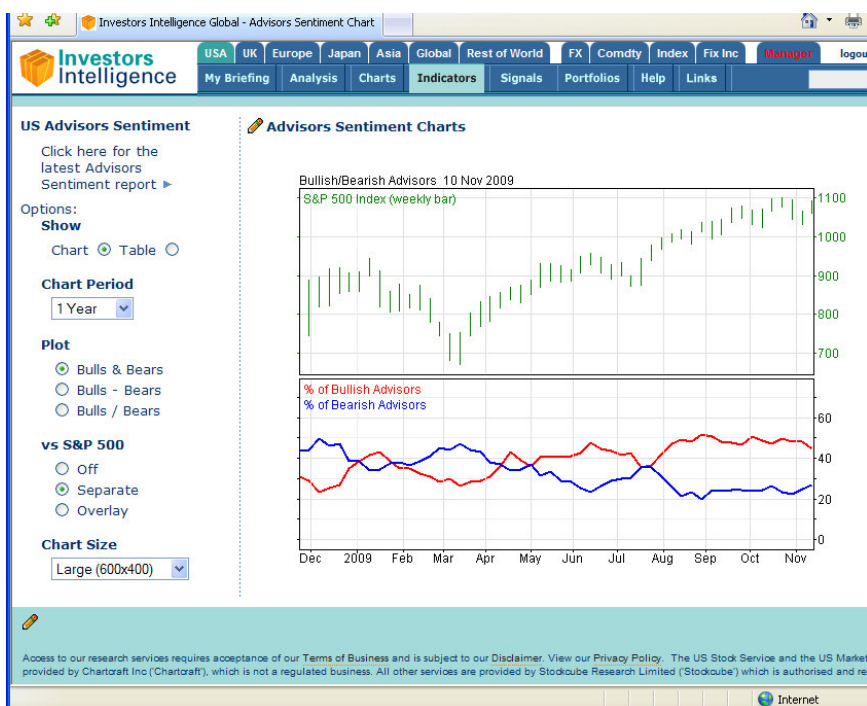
Investors Intelligence Global - Advisors Sentiment Chart

Investors Intelligence

USA | UK | Europe | Japan | Asia | Global | Rest of World | FX | Comdty | Index | Fix Inc | Manager | logou

My Briefing | Analysis | Charts | Indicators | Signals | Portfolios | Help | Links

US Advisors Sentiment

Click here for the latest Advisors Sentiment report ►

Options:

Show

Chart Table

Chart Period

1 Year

Plot

Bulls & Bears

Bulls - Bears

Bulls / Bears

vs S&P 500

Off

Separate

Overlay

Chart Size

Large (600x400)

Advisors Sentiment Charts

Bullish/Bearish Advisors 10 Nov 2009

S&P 500 Index (weekly bar)

1100
1000
900
800
700

% of Bullish Advisors
% of Bearish Advisors

60
40
20
0

Dec 2009 Feb Mar Apr May Jun Jul Aug Sep Oct Nov

Access to our research services requires acceptance of our Terms of Business and is subject to our Disclaimer. View our Privacy Policy. The US Stock Service and the US Marke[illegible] provided by Chartcraft Inc ('Chartcraft'), which is not a regulated business. All other services are provided by Stockcube Research Limited ('Stockcube') which is authorised and re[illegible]

Internet